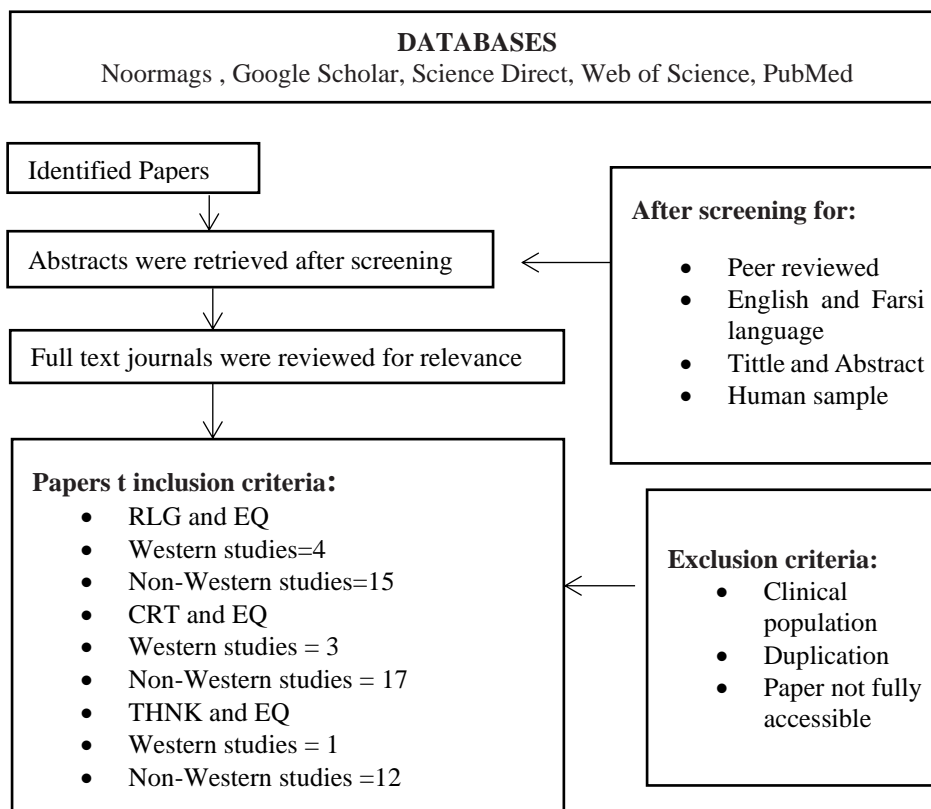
DATABASES
Noormags , Google Scholar, Science Direct, Web of Science, PubMed

Identified Papers

Abstracts were retrieved after screening

Full text journals were reviewed for relevance

After screening for:
- Peer reviewed
- English and Farsi language
- Tittle and Abstract
- Human sample

Papers t inclusion criteria:
- RLG and EQ
- Western studies=4
- Non-Western studies=15
- CRT and EQ
- Western studies = 3
- Non-Western studies = 17
- THNK and EQ
- Western studies = 1
- Non-Western studies =12

Exclusion criteria:
- Clinical population
- Duplication
- Paper not fully accessible